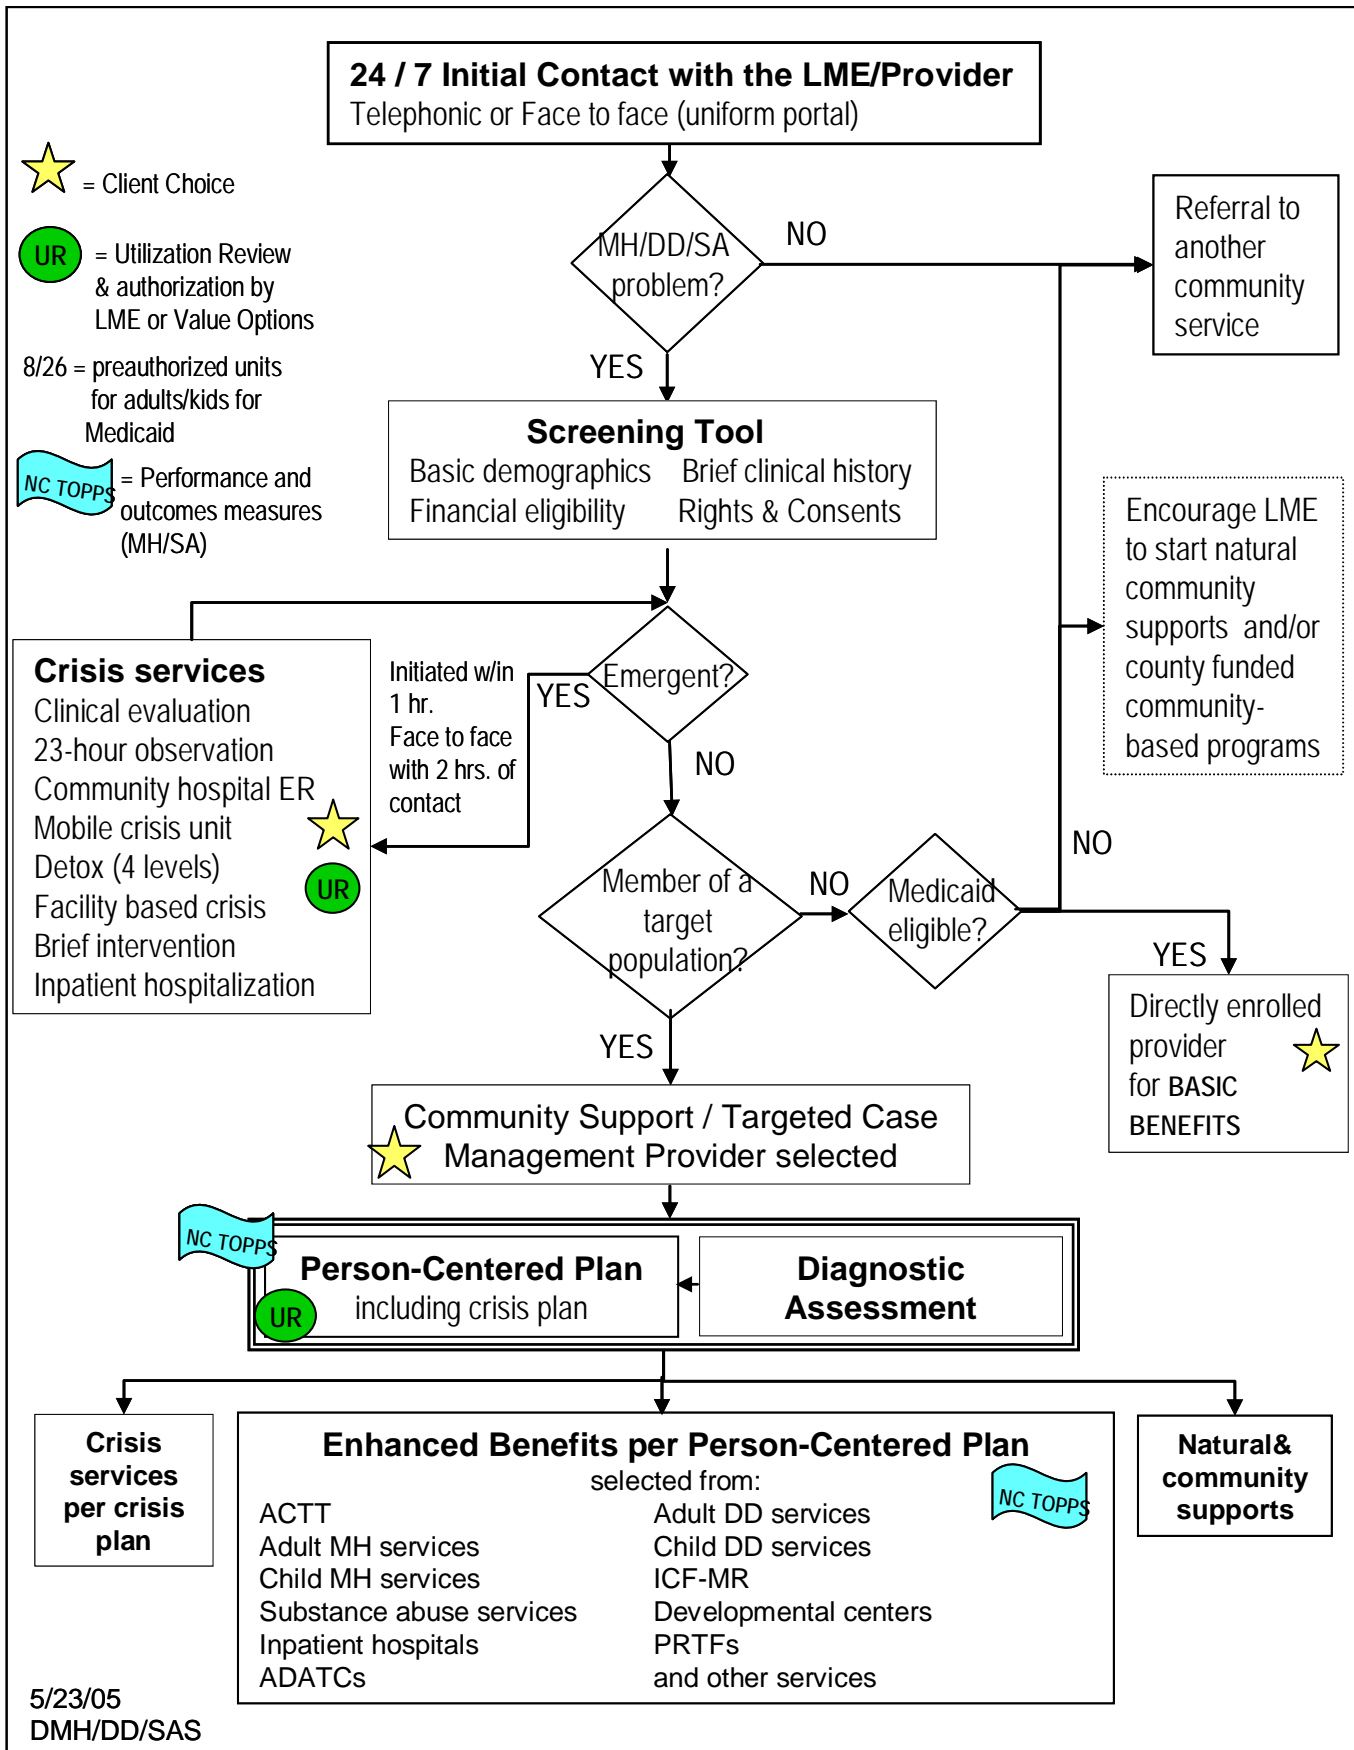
24 / 7 Initial Contact with the LME/Provider
Telephonic or Face to face (uniform portal)

= Client Choice

UR = Utilization Review & authorization by LME or Value Options

8/26 = preauthorized units for adults/kids for Medicaid

NC TOPPS = Performance and outcomes measures (MH/SA)

MH/DD/SA problem?

NO

Referral to another community service

YES

Screening Tool
Basic demographics
Brief clinical history
Financial eligibility
Rights & Consents

Encourage LME to start natural community supports and/or county funded community-based programs

Crisis services
Clinical evaluation
23-hour observation
Community hospital ER
Mobile crisis unit
Detox (4 levels)
Facility based crisis
Brief intervention
Inpatient hospitalization

UR

Initiated w/in 1 hr.
Face to face with 2 hrs. of contact

YES

Emergent?

NO

NO

Member of a target population?

NO

Medicaid eligible?

YES

Directly enrolled provider for BASIC BENEFITS

YES

Community Support / Targeted Case Management Provider selected

NC TOPPS

Person-Centered Plan including crisis plan

UR

Diagnostic Assessment

Crisis services per crisis plan

Enhanced Benefits per Person-Centered Plan
selected from:

NC TOPPS

ACTT
Adult MH services
Child MH services
Substance abuse services
Inpatient hospitals
ADATCs

Adult DD services
Child DD services
ICF-MR
Developmental centers
PRTFs
and other services

Natural& community supports

5/23/05
DMH/DD/SAS